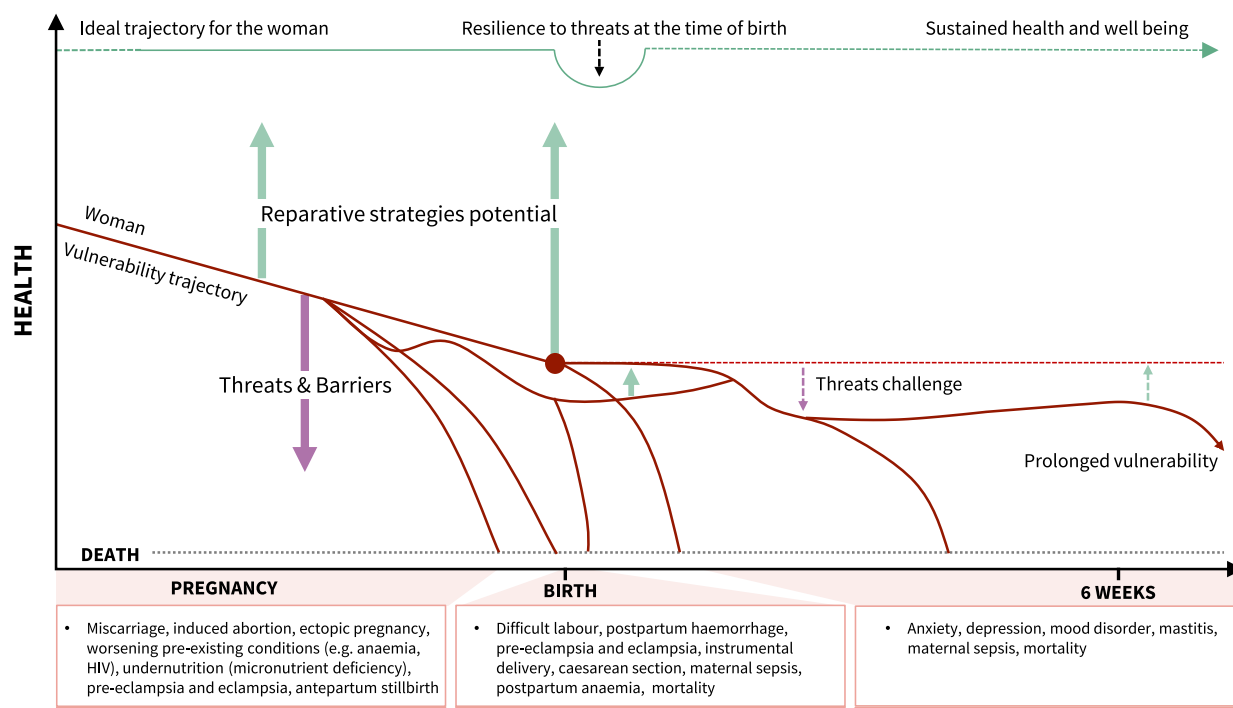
Ideal trajectory for the woman

Resilience to threats at the time of birth

Sustained health and well being

HEALTH

Woman

Vulnerability trajectory

Reparative strategies potential

Threats & Barriers

Threats challenge

Prolonged vulnerability

DEATH

PREGNANCY

BIRTH

6 WEEKS

• Miscarriage, induced abortion, ectopic pregnancy, worsening pre-existing conditions (e.g. anaemia, HIV), undernutrition (micronutrient deficiency), pre-eclampsia and eclampsia, antepartum stillbirth

• Difficult labour, postpartum haemorrhage, pre-eclampsia and eclampsia, instrumental delivery, caesarean section, maternal sepsis, postpartum anaemia, mortality

• Anxiety, depression, mood disorder, mastitis, maternal sepsis, mortality